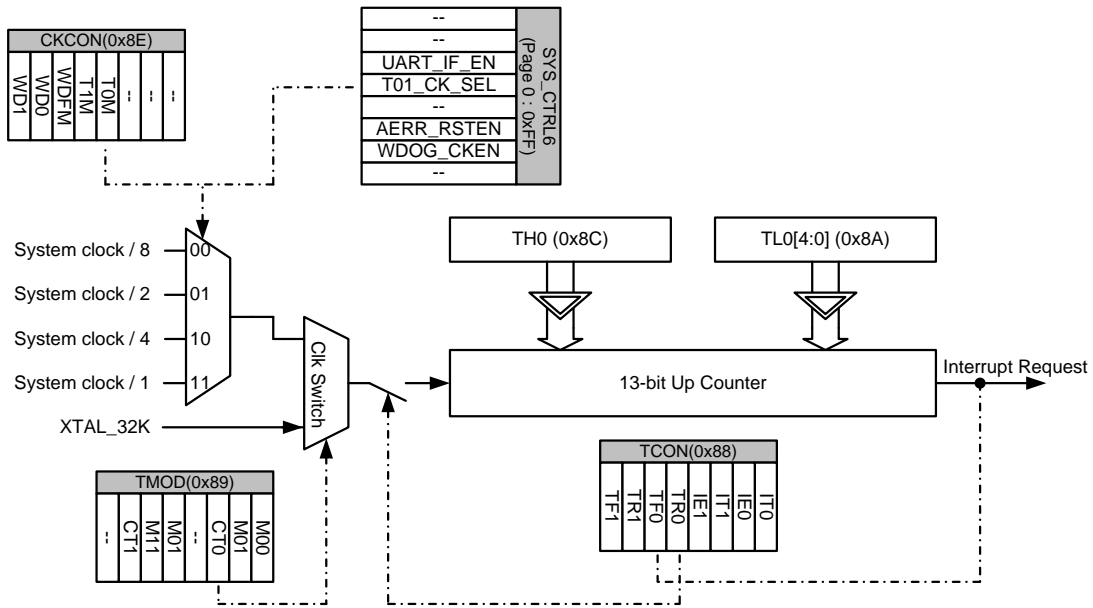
CKCON(0x8E)

WD1 WD0 WDFM T1M T0M -- -- --

--
--
UART_IF_EN
T01_CK_SEL
--
AERR_RSTEN
WDOG_CKEN
--

SYS_CTRL6 (Page 0 : 0xFF)

System clock / 8
System clock / 2
System clock / 4
System clock / 1

00
01
10
11

XTAL_32K

Clk Switch

TH0 (0x8C)

TL0[4:0] (0x8A)

13-bit Up Counter

Interrupt Request

TMOD(0x89)

-- CT1 M11 M01 -- CT0 M01 M00

TCON(0x88)

TF1 TR1 TF0 TR0 IE1 IT1 IE0 IT0